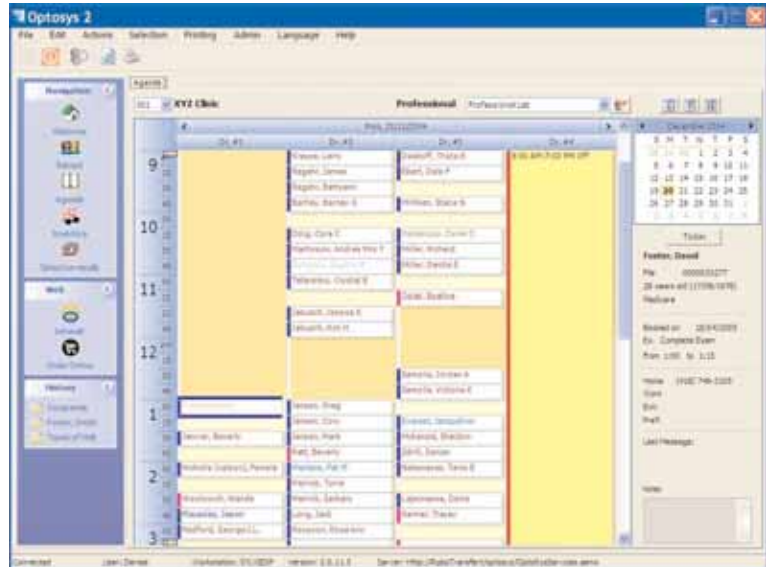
Optosys 2

File Edit Actions Selection Printing Admin Language Help

Agenda

Navigation
Welcome
Patient
Agenda
Inventory
Selection result

Web
Internet
Order Online

History

001 XYZ Clinic

Professional

Professional Lab

Mon, 20/12/2004

Dr. #1 Dr. #2 Dr. #3 Dr. #4

9
10
11
12
1
2
3

Krause, Larry
Nagahi, James
Nagahi, Benjamin
Barker, Barnes S

Zieskoff, Thelia E
Ebert, Dale F
Millikan, Blake W

8:00 AM-7:00 PM Off

Ding, Cora E
Mathewson, Andrew Rex T
Tellerstein, Crystal B

Henderson, Daniel E
Miller, Richard
Miller, Sandra E

Jakusch, Jessica E
Jakusch, Kim H

Solal, Beatrice

Samoita, Jordan A
Samoita, Victoria E

Jansen, Greg
Jansen, Clint
Jansen, Mark
Hall, Beverly
Perkins, Pat M
Perkins, Tyrone
Merrick, Barbara
Long, Jack
Roseman, Roseanne

Sevran, Beverly
Nicholls (Jobson), Pamela
Woodworth, Wanda
Macauley, Jason
Medford, George L.

Everett, Jacqueline
Hokanson, Sheldon
Zentz, Damian
Nakamura, Tamia E
Lapointe, Daniel
Farmer, Trevor

December 2004
S M T W T F S
1 2 3 4
5 6 7 8 9 10 11
12 13 14 15 16 17 18
19 20 21 22 23 24 25
26 27 28 29 30 31

Today

Foster, David
File 000003277
28 years old (17/08/1976)
Medicare

Booked on 20/04/2005
Ex. Complete Exam
From 1:00 to 1:15

Home (418) 746-2205
Work
Ext.
Pref.

Last Message:

Notes

Connected User: Daniel Workstation: SYLDESP Version: 2.6.11.5 Server: http://flute/Transfert/optosys2/Optosys2/Service.asmx